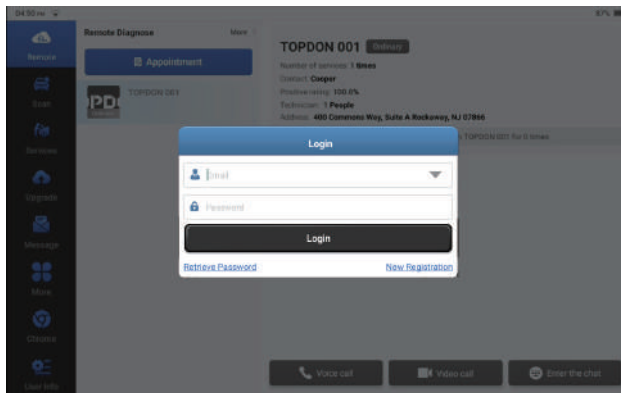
04:50 PM

87%

Remote

Scan

Service

Upgrade

Message

More

Chrome

User Info

Remote Diagnose

More

Appointment

TOPDON 001

TOPDON 001 Ordinary

Number of services: 1 times

Contact: Cooper

Positive rating: 100.0%

Technician: 1 People

Address: 400 Commons Way, Suite A Rockaway, NJ 07866

TOPDON 001 for 0 times

Login

Email

Password

Login

Retrieve Password

New Registration

Voice call

Video call

Enter the chat